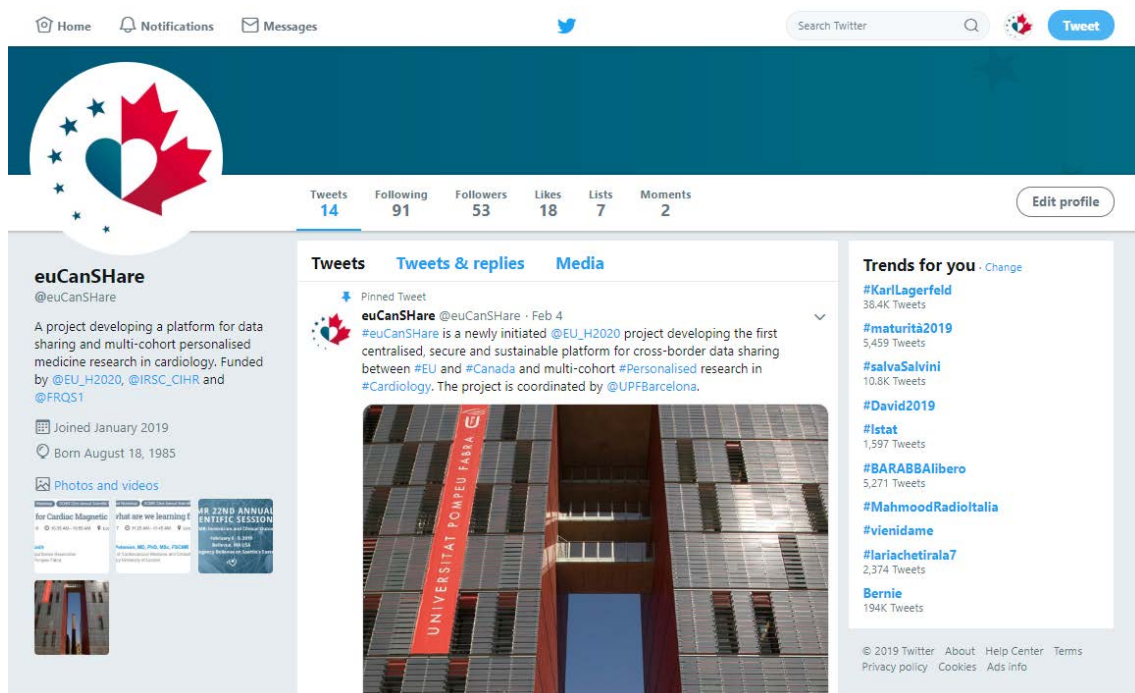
Home Notifications Messages

Search Twitter

Tweet

Tweets 14 Following 91 Followers 53 Likes 18 Lists 7 Moments 2

Edit profile

euCanSHare
@euCanSHare

A project developing a platform for data sharing and multi-cohort personalised medicine research in cardiology. Funded by @EU_H2020, @IRSC_CIHR and @FRQS1

Joined January 2019

Born August 18, 1985

Photos and videos

for Cardiac Magnetic

what are we learning f

MR 22ND ANNUAL SCIENTIFIC SESSION

Tweets Tweets & replies Media

Pinned Tweet

euCanSHare @euCanSHare · Feb 4

#euCanSHare is a newly initiated @EU_H2020 project developing the first centralised, secure and sustainable platform for cross-border data sharing between #EU and #Canada and multi-cohort #Personalised research in #Cardiology. The project is coordinated by @UPFBarcelona.

UNIVERSITAT POMPEU FABRA

Trends for you · Change

#KarlLagerfeld
38.4K Tweets

#maturità2019
5,459 Tweets

#salvaSalvini
10.8K Tweets

#David2019

#Istat
1,597 Tweets

#BARABBAlibero
5,271 Tweets

#MahmoodRadioItalia

#vienidame

#lariachetirala7
2,374 Tweets

Bernie
194K Tweets

© 2019 Twitter About Help Center Terms Privacy policy Cookies Ads info